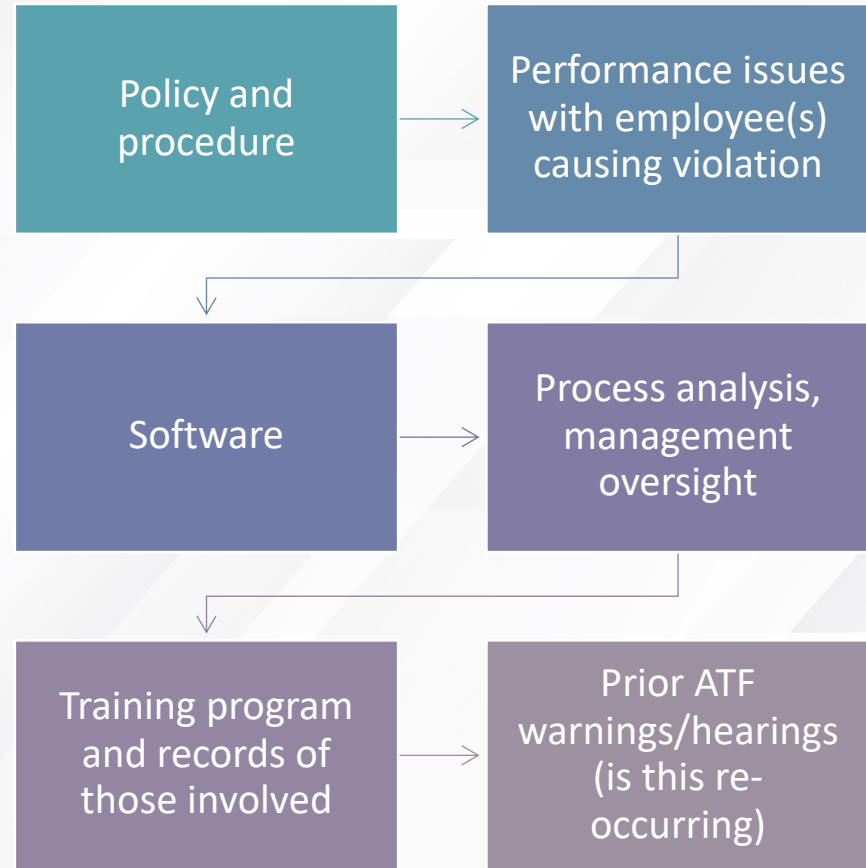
Policy and procedure

Performance issues with employee(s) causing violation

Software

Process analysis, management oversight

Training program and records of those involved

Prior ATF warnings/hearings (is this re-occurring)